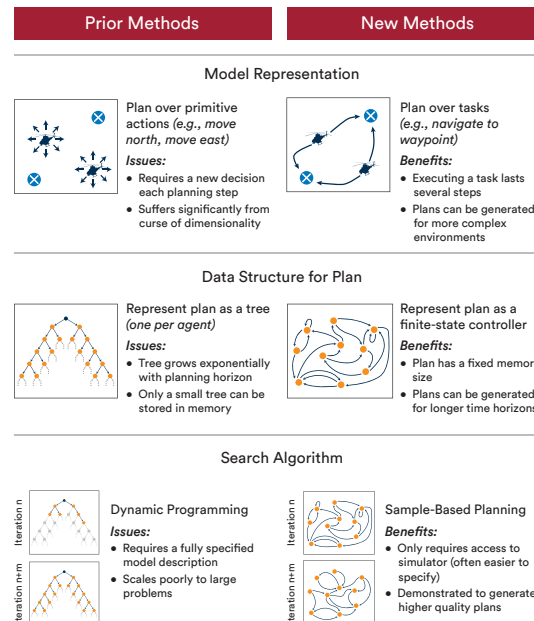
Prior Methods

New Methods

Model Representation

Plan over primitive actions *(e.g., move north, move east)*

*Issues:*
- Requires a new decision each planning step
- Suffers significantly from curse of dimensionality

Plan over tasks *(e.g., navigate to waypoint)*

*Benefits:*
- Executing a task lasts several steps
- Plans can be generated for more complex environments

Data Structure for Plan

Represent plan as a tree *(one per agent)*

*Issues:*
- Tree grows exponentially with planning horizon
- Only a small tree can be stored in memory

Represent plan as a finite-state controller

*Benefits:*
- Plan has a fixed memor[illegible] size
- Plans can be generated for longer time horizon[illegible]

Search Algorithm

Iteration n

Iteration n+m

Dynamic Programming

*Issues:*
- Requires a fully specified model description
- Scales poorly to large problems

Iteration n

Iteration n+m

Sample-Based Planning

*Benefits:*
- Only requires access to simulator (often easier to specify)
- Demonstrated to generate higher quality plans